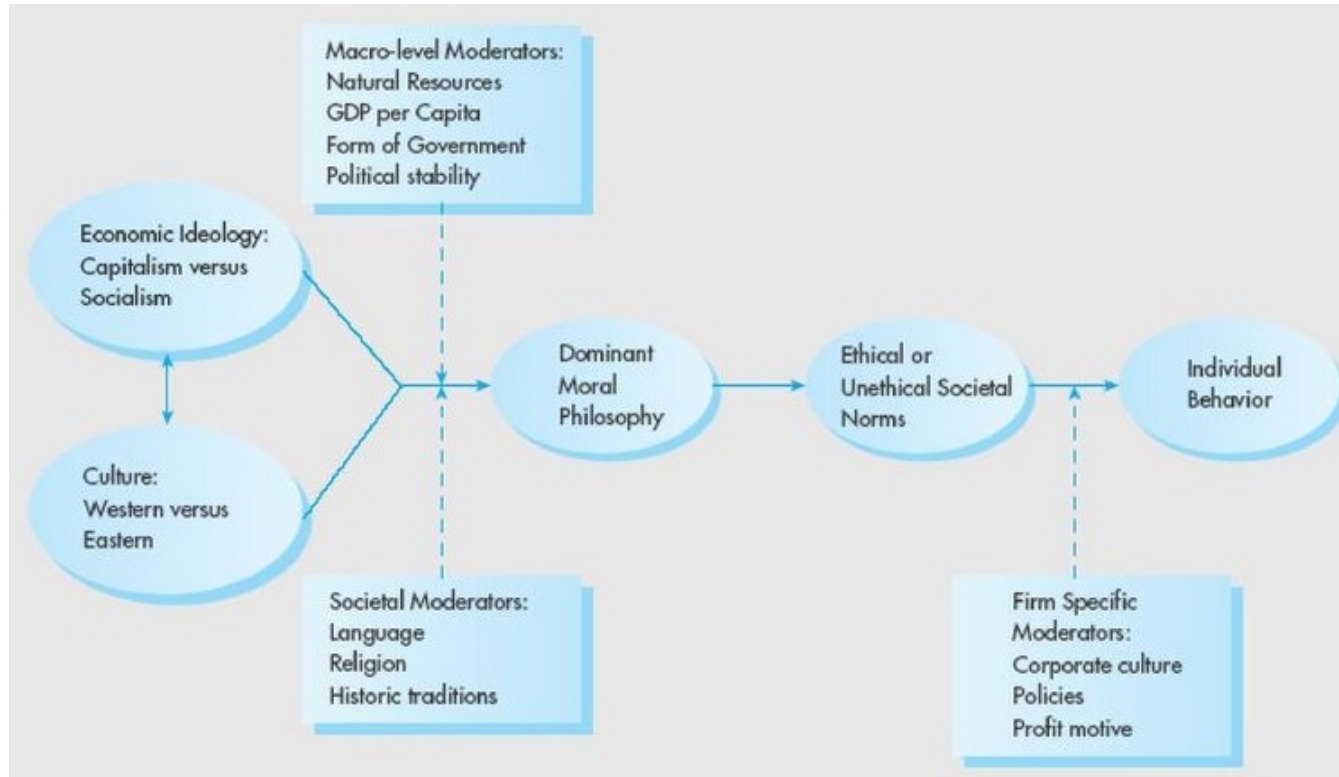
Macro-level Moderators:
Natural Resources
GDP per Capita
Form of Government
Political stability

Economic Ideology:
Capitalism versus
Socialism

Culture:
Western versus
Eastern

Dominant
Moral
Philosophy

Ethical or
Unethical Societal
Norms

Individual
Behavior

Societal Moderators:
Language
Religion
Historic traditions

Firm Specific
Moderators:
Corporate culture
Policies
Profit motive